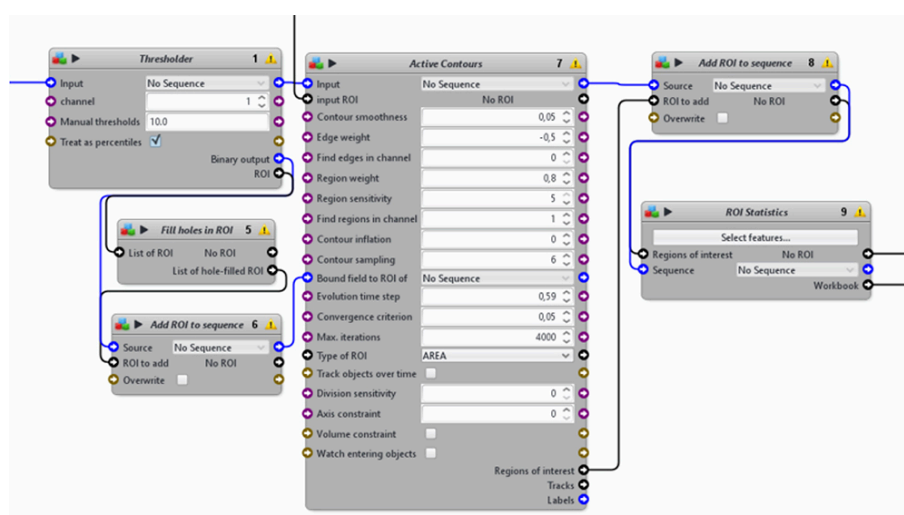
Thresholder 1
Input No Sequence
channel 1
Manual thresholds 10.0
Treat as percentiles
Binary output
ROI

Fill holes in ROI 5
List of ROI No ROI
List of hole-filled ROI

Add ROI to sequence 6
Source No Sequence
ROI to add No ROI
Overwrite

Active Contours 7
Input No Sequence
input ROI No ROI
Contour smoothness 0,05
Edge weight -0,5
Find edges in channel 0
Region weight 0,8
Region sensitivity 5
Find regions in channel 1
Contour inflation 0
Contour sampling 6
Bound field to ROI of No Sequence
Evolution time step 0,59
Convergence criterion 0,05
Max. iterations 4000
Type of ROI AREA
Track objects over time
Division sensitivity 0
Axis constraint 0
Volume constraint
Watch entering objects
Regions of interest
Tracks
Labels

Add ROI to sequence 8
Source No Sequence
ROI to add No ROI
Overwrite

ROI Statistics 9
Select features...
Regions of interest No ROI
Sequence No Sequence
Workbook